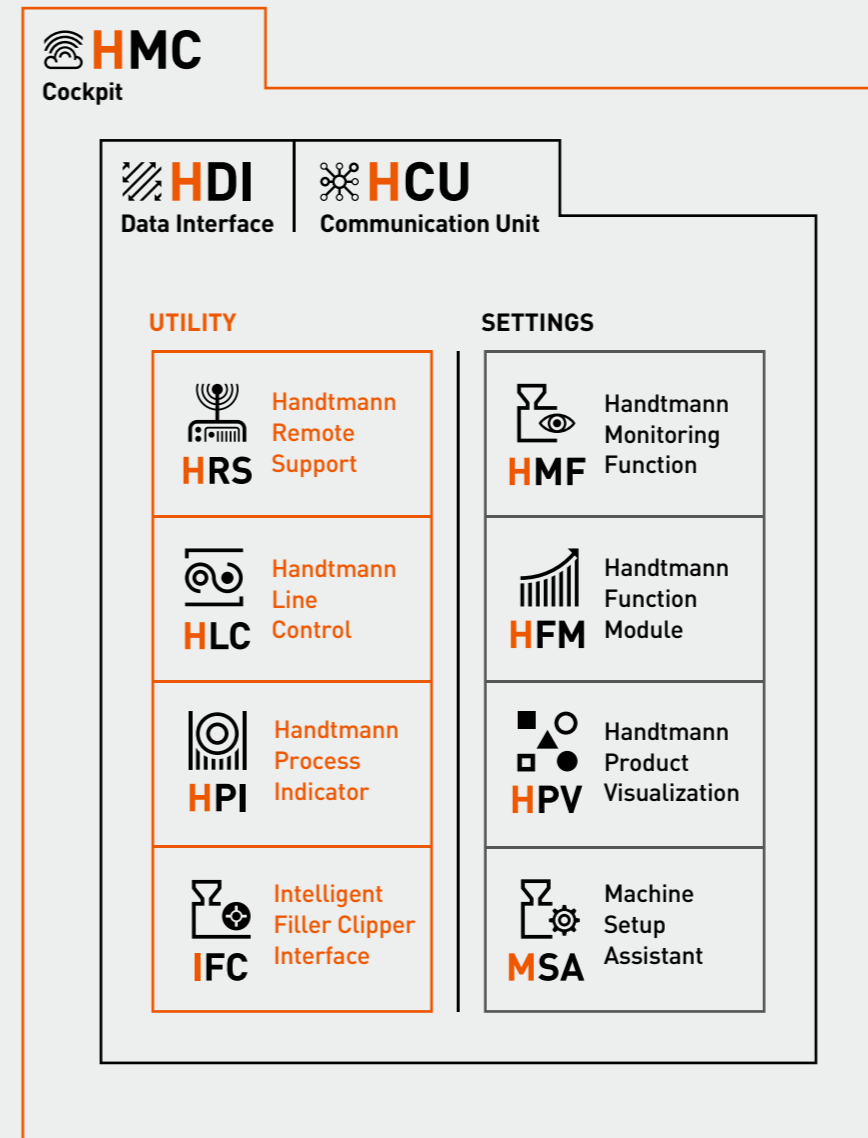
HMC
Cockpit

HDI
Data Interface

HCU
Communication Unit

UTILITY

HRS
Handtmann Remote Support

HLC
Handtmann Line Control

HPI
Handtmann Process Indicator

IFC
Intelligent Filler Clipper Interface

SETTINGS

HMF
Handtmann Monitoring Function

HFM
Handtmann Function Module

HPV
Handtmann Product Visualization

MSA
Machine Setup Assistant